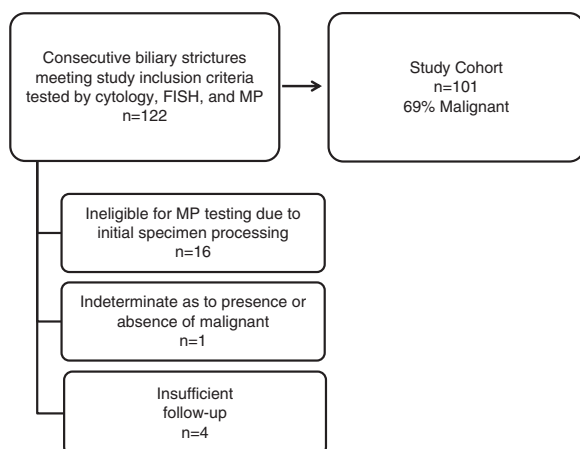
Consecutive biliary strictures meeting study inclusion criteria tested by cytology, FISH, and MP
n=122

Study Cohort
n=101
69% Malignant

Ineligible for MP testing due to initial specimen processing
n=16

Indeterminate as to presence or absence of malignant
n=1

Insufficient follow-up
n=4